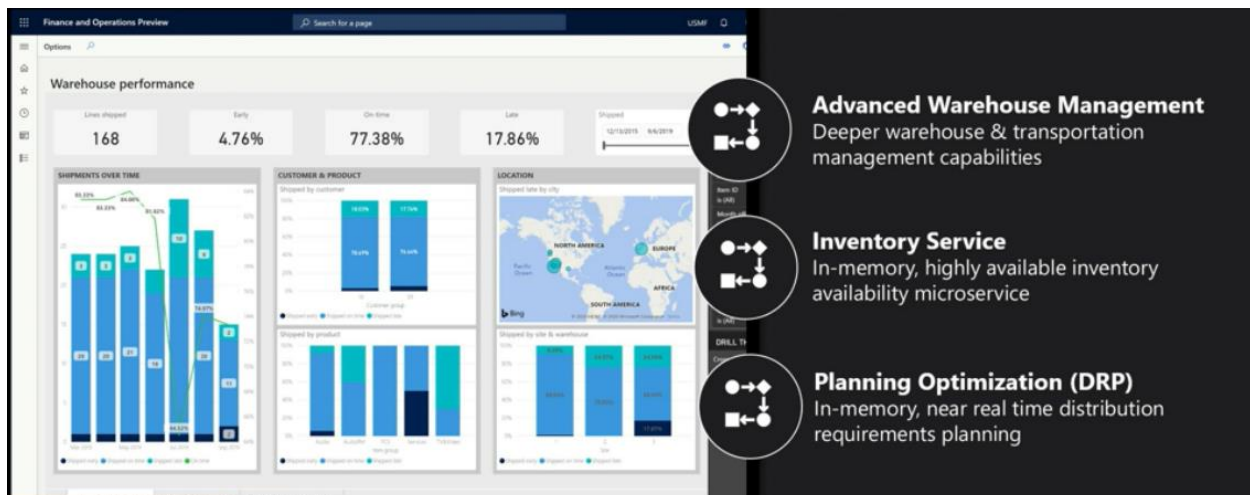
Finance and Operations Preview
Search for a page
USMF
Options

Warehouse performance

Lines shipped
168

Early
4.76%

On-time
77.38%

Late
17.86%

Shipped
12/10/2015 9/6/2019

SHIPMENTS OVER TIME

CUSTOMER & PRODUCT
Shipped by customer
Customer group

Shipped by product
Item group

LOCATION
Shipped late by city
NORTH AMERICA
EUROPE
Pacific Ocean
Atlantic Ocean
AFRICA
SOUTH AMERICA
Bing

Shipped by site & warehouse

DRILL TH

Advanced Warehouse Management
Deeper warehouse & transportation management capabilities

Inventory Service
In-memory, highly available inventory availability microservice

Planning Optimization (DRP)
In-memory, near real time distribution requirements planning